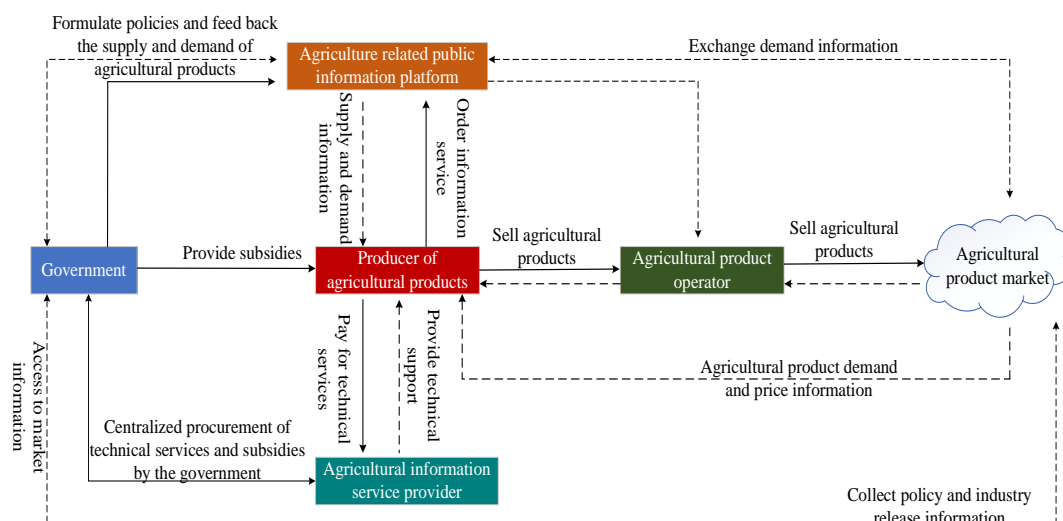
Formulate policies and feed back the supply and demand of agricultural products

Agriculture related public information platform

Exchange demand information

Supply and demand information

Order information service

Government

Provide subsidies

Producer of agricultural products

Sell agricultural products

Agricultural product operator

Sell agricultural products

Agricultural product market

Access to market information

Pay for technical services

Provide technical support

Agricultural product demand and price information

Centralized procurement of technical services and subsidies by the government

Agricultural information service provider

Collect policy and industry release information